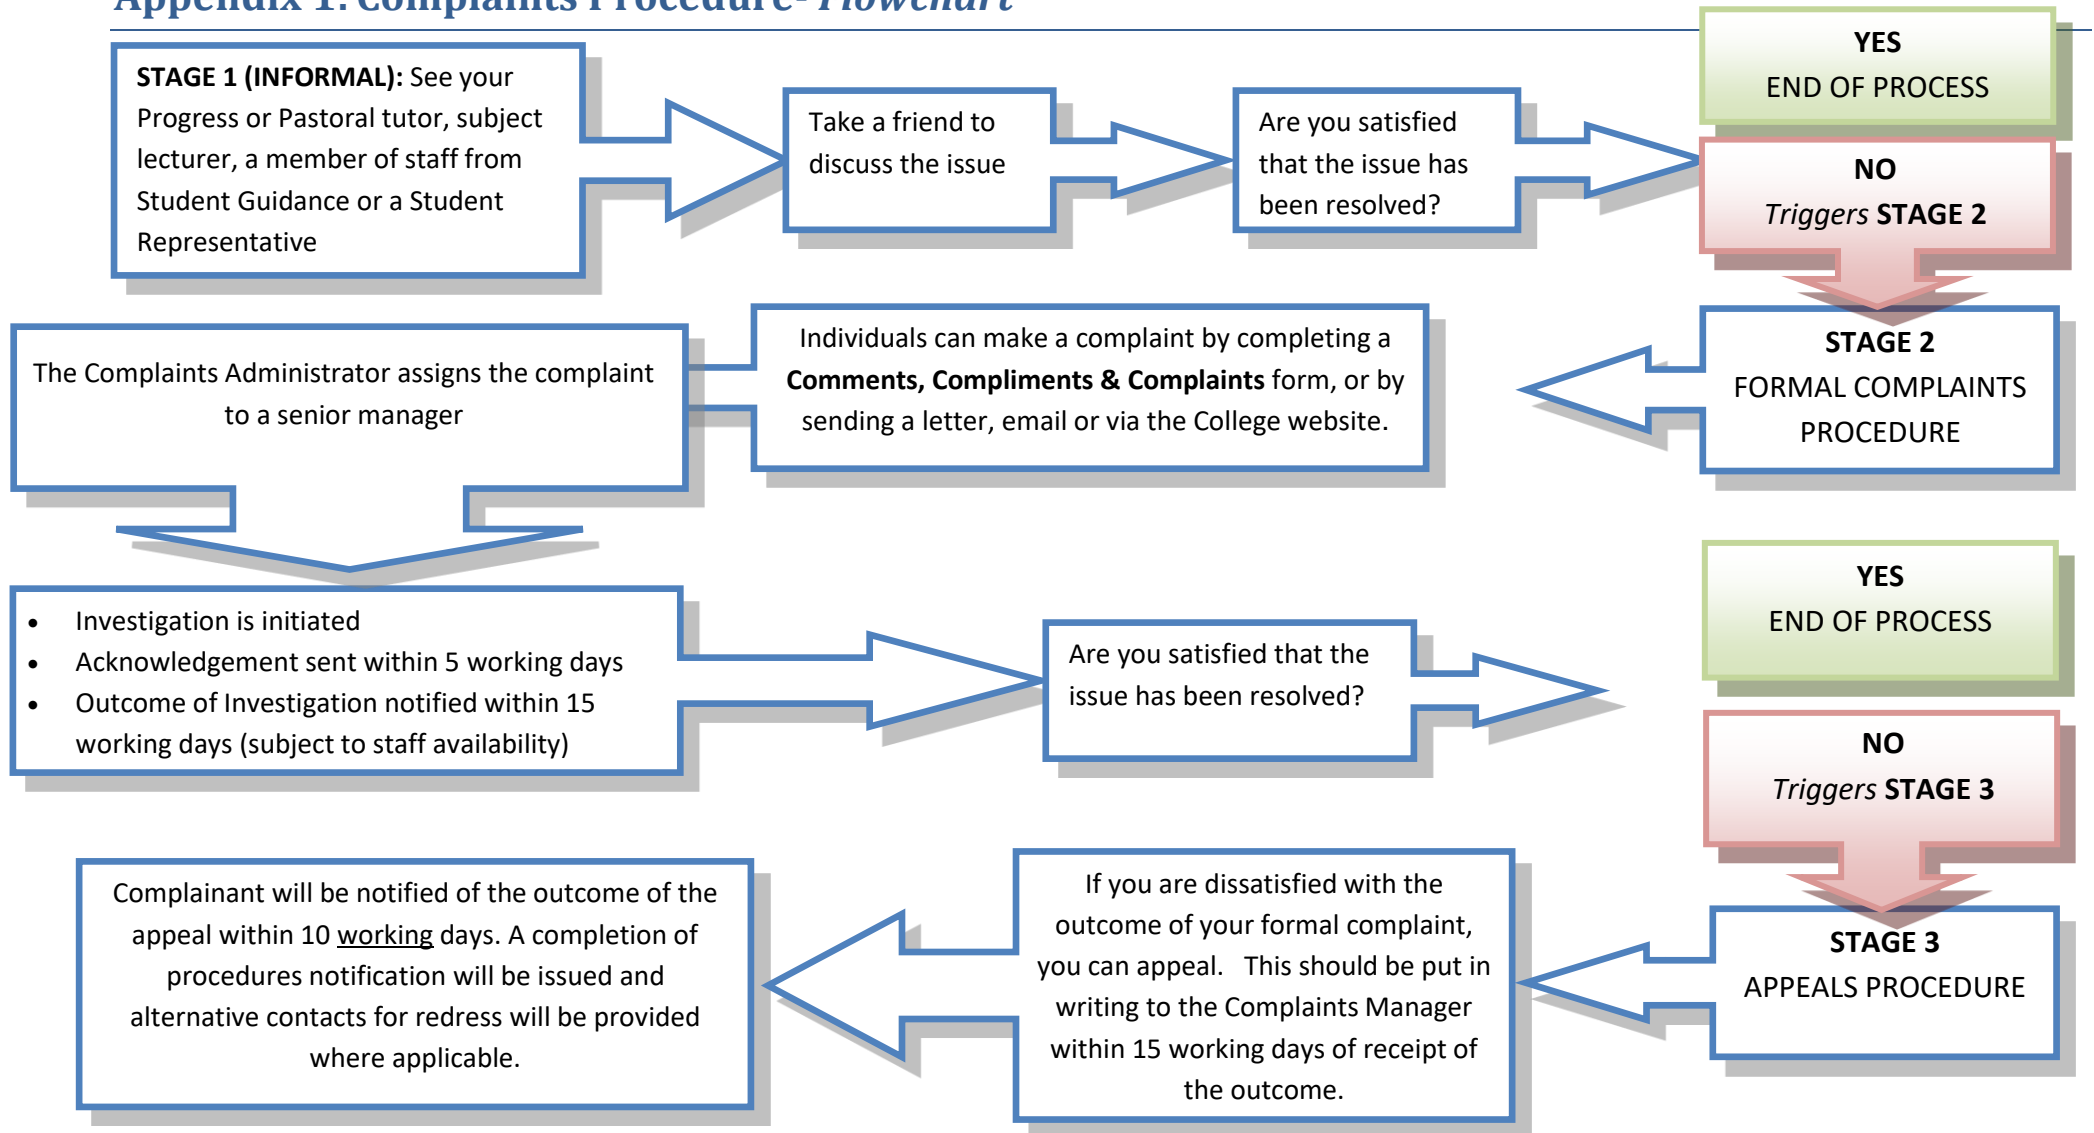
Appendix 1: Complaints Procedure- Flowchart

STAGE 1 (INFORMAL): See your Progress or Pastoral tutor, subject lecturer, a member of staff from Student Guidance or a Student Representative

Take a friend to discuss the issue

Are you satisfied that the issue has been resolved?

YES
END OF PROCESS

NO
Triggers STAGE 2

STAGE 2
FORMAL COMPLAINTS PROCEDURE

Individuals can make a complaint by completing a Comments, Compliments & Complaints form, or by sending a letter, email or via the College website.

The Complaints Administrator assigns the complaint to a senior manager

- Investigation is initiated
- Acknowledgement sent within 5 working days
- Outcome of Investigation notified within 15 working days (subject to staff availability)

Are you satisfied that the issue has been resolved?

YES
END OF PROCESS

NO
Triggers STAGE 3

STAGE 3
APPEALS PROCEDURE

If you are dissatisfied with the outcome of your formal complaint, you can appeal. This should be put in writing to the Complaints Manager within 15 working days of receipt of the outcome.

Complainant will be notified of the outcome of the appeal within 10 working days. A completion of procedures notification will be issued and alternative contacts for redress will be provided where applicable.